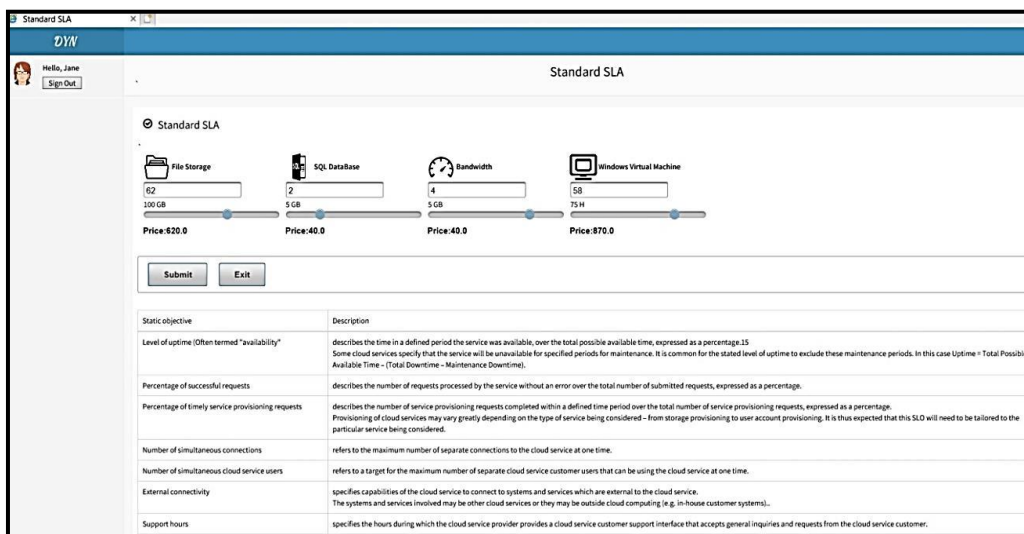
Standard SLA ×

DYN

Hello, Jane
Sign Out

Standard SLA

Standard SLA

File Storage
62
100 GB
Price:620.0

SQL DataBase
2
5 GB
Price:40.0

Bandwidth
4
5 GB
Price:40.0

Windows Virtual Machine
58
75 H
Price:870.0

Submit
Exit

| Static objective | Description |
|---|---|
| Level of uptime (Often termed "availability" | describes the time in a defined period the service was available, over the total possible available time, expressed as a percentage.15 Some cloud services specify that the service will be unavailable for specified periods for maintenance. It is common for the stated level of uptime to exclude these maintenance periods. In this case Uptime = Total Possib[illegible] Available Time – (Total Downtime – Maintenance Downtime). |
| Percentage of successful requests | describes the number of requests processed by the service without an error over the total number of submitted requests, expressed as a percentage. |
| Percentage of timely service provisioning requests | describes the number of service provisioning requests completed within a defined time period over the total number of service provisioning requests, expressed as a percentage. Provisioning of cloud services may vary greatly depending on the type of service being considered – from storage provisioning to user account provisioning. It is thus expected that this SLO will need to be tailored to the particular service being considered. |
| Number of simultaneous connections | refers to the maximum number of separate connections to the cloud service at one time. |
| Number of simultaneous cloud service users | refers to a target for the maximum number of separate cloud service customer users that can be using the cloud service at one time. |
| External connectivity | specifies capabilities of the cloud service to connect to systems and services which are external to the cloud service. The systems and services involved may be other cloud services or they may be outside cloud computing (e.g. in-house customer systems).. |
| Support hours | specifies the hours during which the cloud service provider provides a cloud service customer support interface that accepts general inquiries and requests from the cloud service customer. |